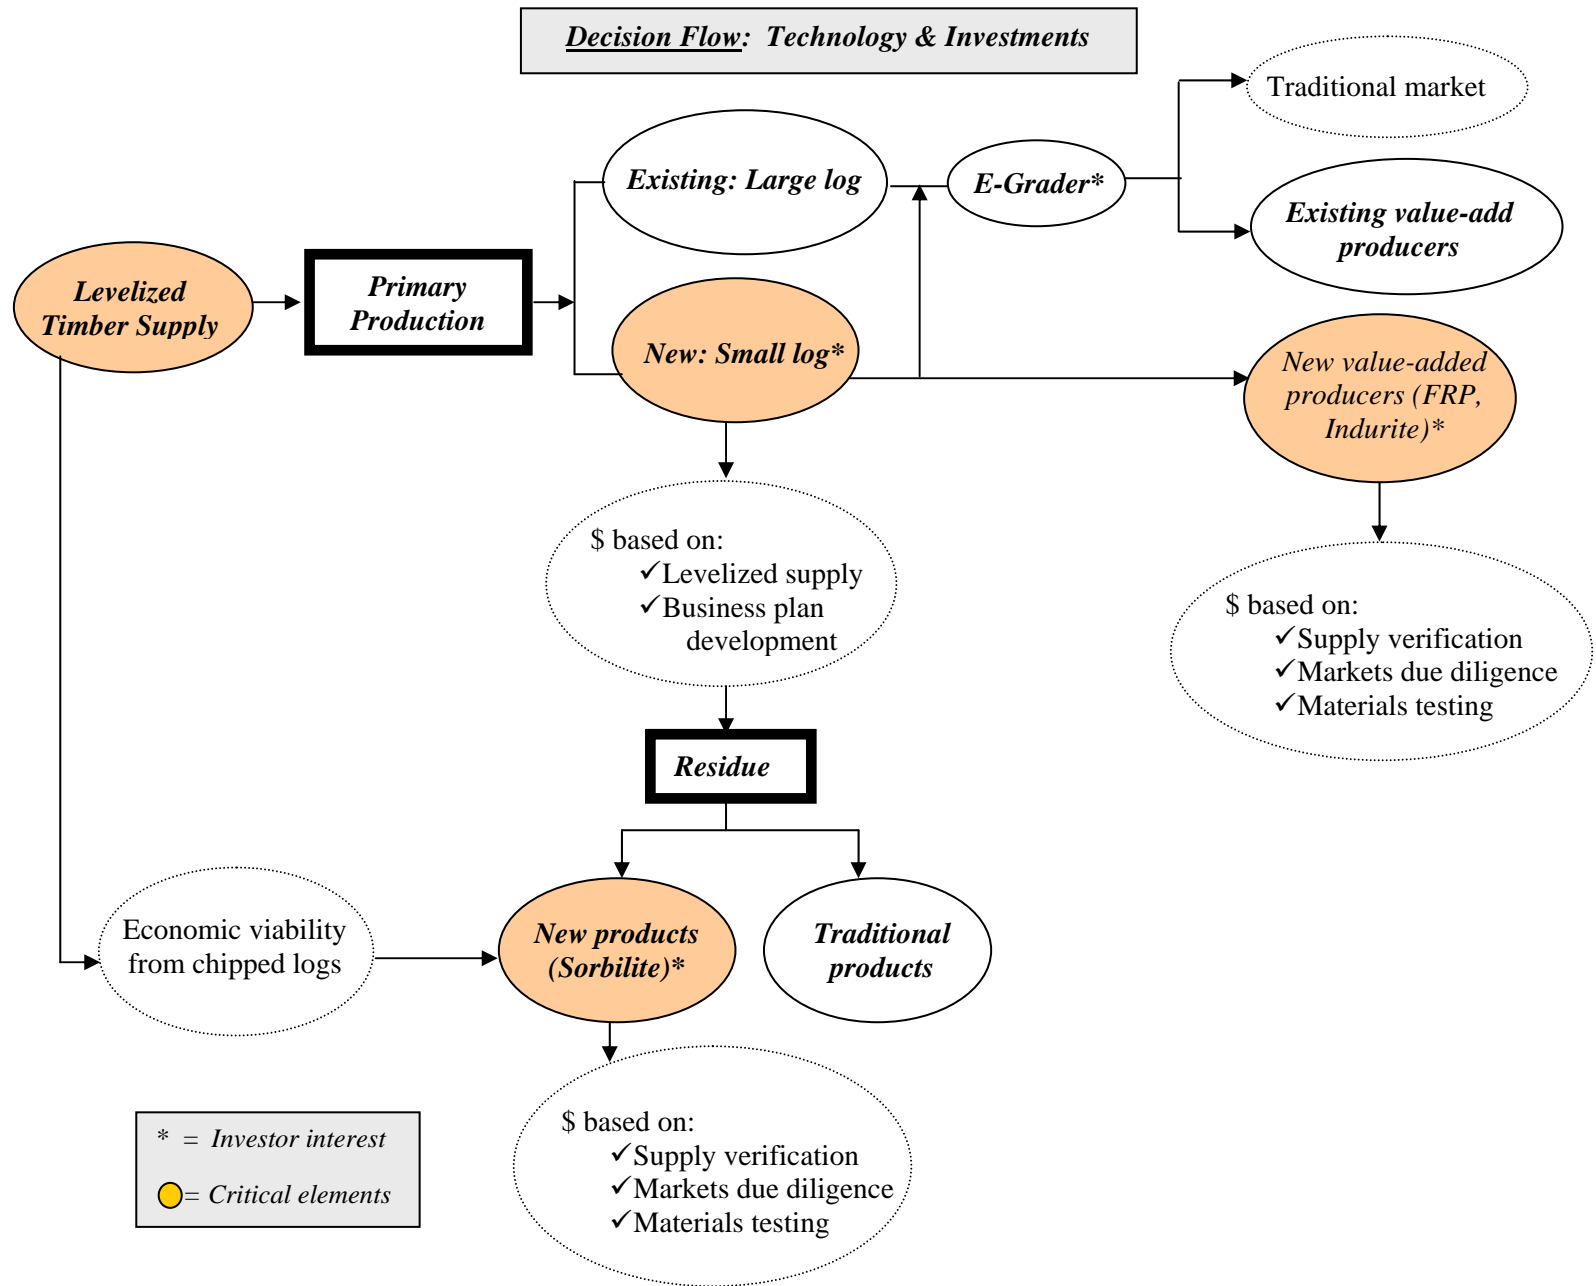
Decision Flow: Technology & Investments

Levelized Timber Supply

Primary Production

Existing: Large log

New: Small log*

E-Grader*

Traditional market

Existing value-add producers

New value-added producers (FRP, Indurite)*

$ based on:
✓Levelized supply
✓Business plan development

$ based on:
✓Supply verification
✓Markets due diligence
✓Materials testing

Residue

Economic viability from chipped logs

New products (Sorbilite)*

Traditional products

$ based on:
✓Supply verification
✓Markets due diligence
✓Materials testing

* = Investor interest

= Critical elements